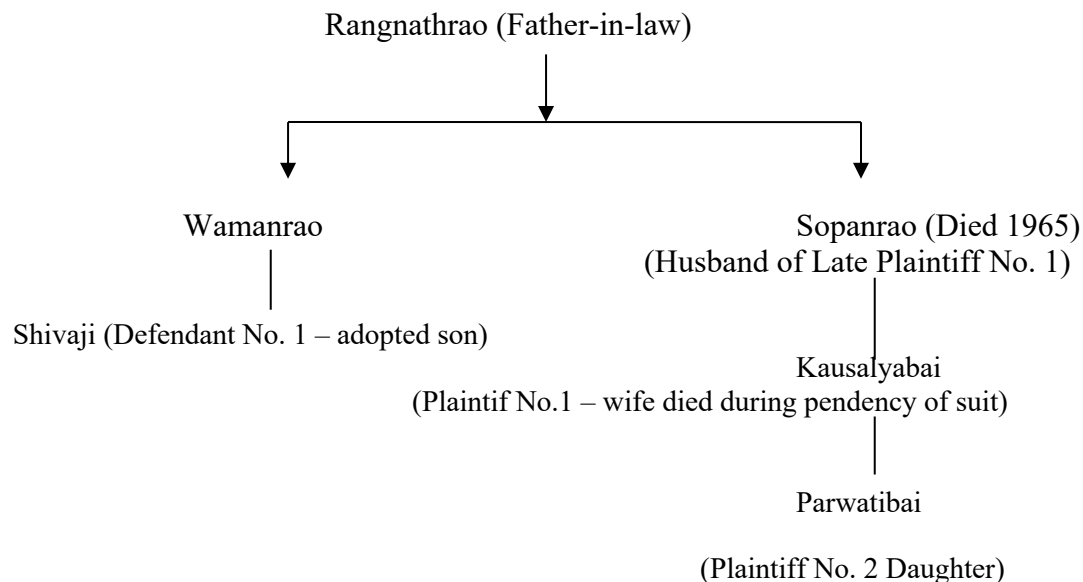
Rangnathrao (Father-in-law)

Wamanrao

Shivaji (Defendant No. 1 – adopted son)

Sopanrao (Died 1965)
(Husband of Late Plaintiff No. 1)

Kausalyabai
(Plaintif No.1 – wife died during pendency of suit)

Parwatibai

(Plaintiff No. 2 Daughter)